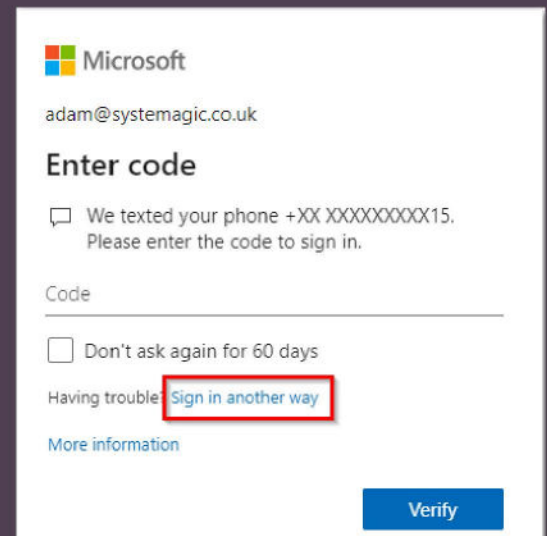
Microsoft

adam@systemagic.co.uk

Enter code

We texted your phone +XX XXXXXXXXX15. Please enter the code to sign in.

Code

Don't ask again for 60 days

Having trouble? Sign in another way

More information

Verify